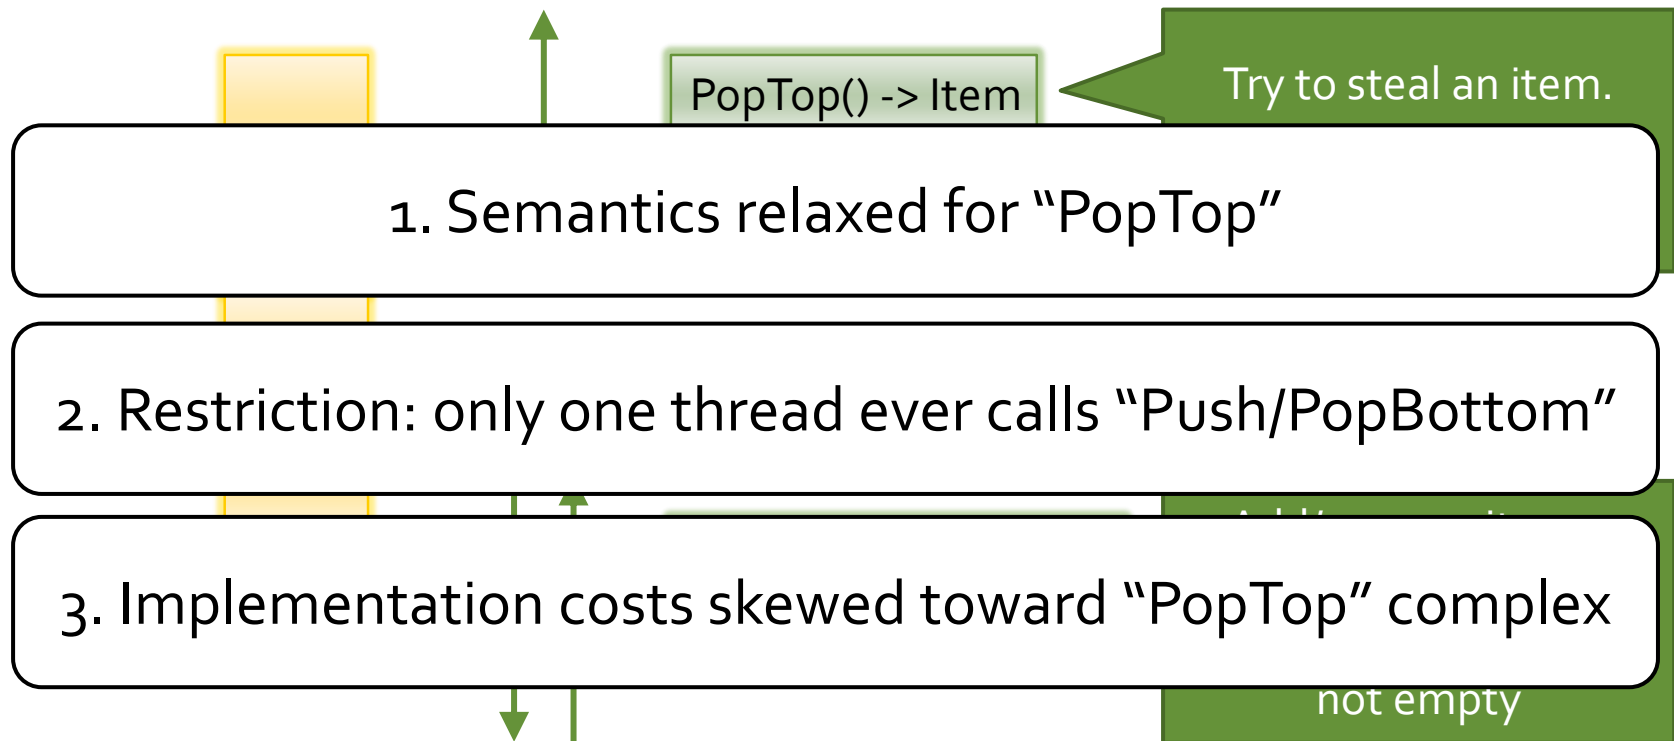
PopTop() -> Item

Try to steal an item.

1. Semantics relaxed for “PopTop”

2. Restriction: only one thread ever calls “Push/PopBottom”

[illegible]

3. Implementation costs skewed toward “PopTop” complex

not empty